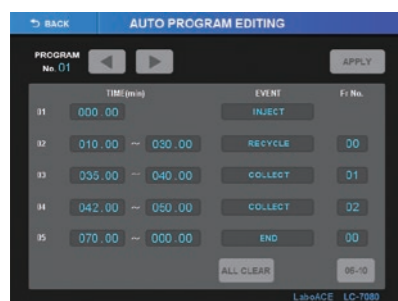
BACK AUTO PROGRAM EDITING

PROGRAM No. 01

APPLY

| | TIME(min) | EVENT | Fr No. |
|---|---|---|---|
| 01 | 000.00 | INJECT | |
| 02 | 010.00 ~ 030.00 | RECYCLE | 00 |
| 03 | 035.00 ~ 040.00 | COLLECT | 01 |
| 04 | 042.00 ~ 050.00 | COLLECT | 02 |
| 05 | 070.00 ~ 000.00 | END | 00 |

ALL CLEAR

06-10

LaboACE LC-7080